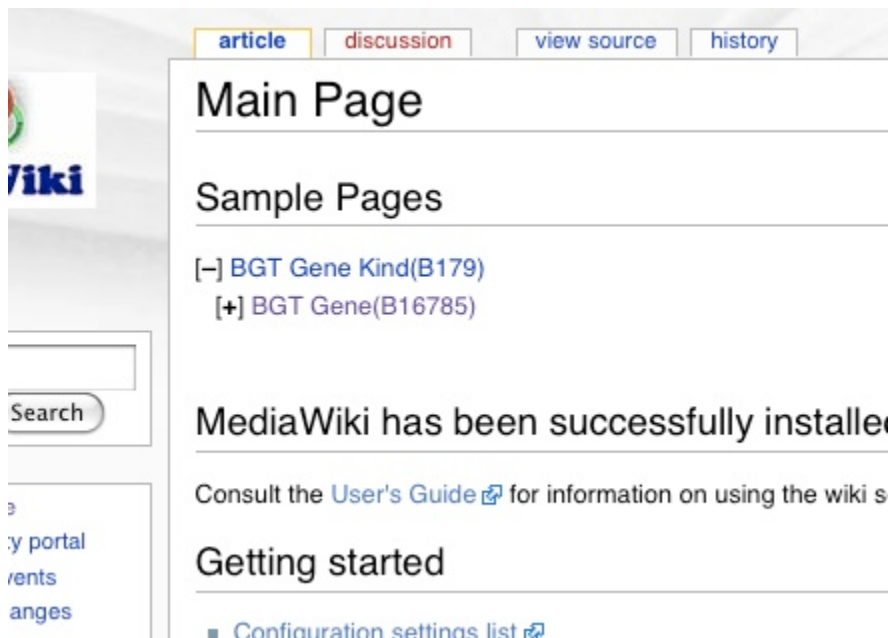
Viki

Search

e
y portal
vents
anges

article | discussion | view source | history

Main Page

Sample Pages

[–] BGT Gene Kind(B179)
[+] BGT Gene(B16785)

MediaWiki has been successfully installe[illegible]

Consult the User's Guide for information on using the wiki s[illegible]

Getting started

Configuration settings list